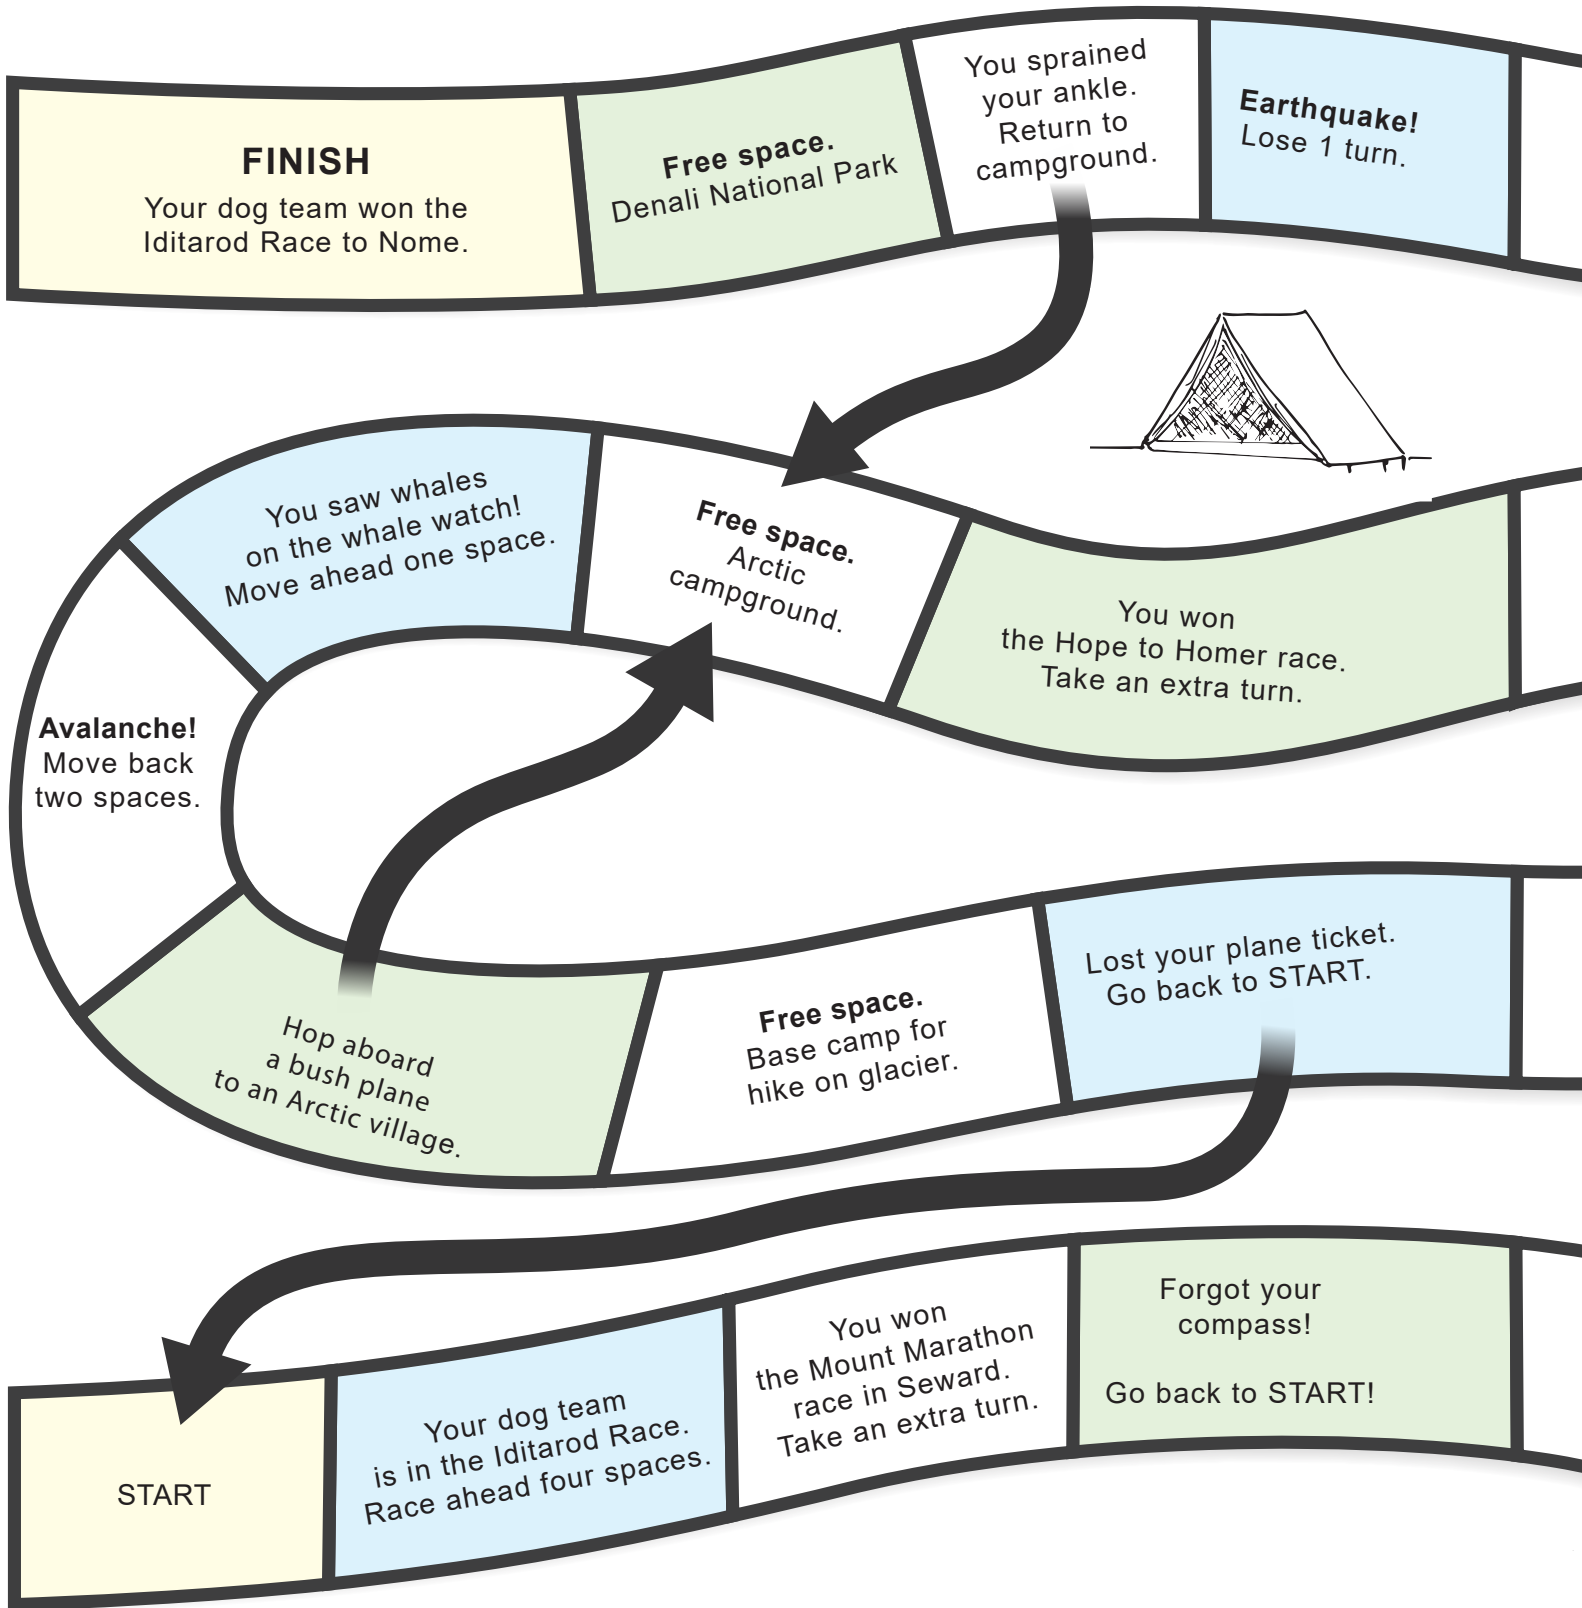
FINISH
Your dog team won the Iditarod Race to Nome.

Free space.
Denali National Park

You sprained your ankle. Return to campground.

Earthquake!
Lose 1 turn.

You saw whales on the whale watch! Move ahead one space.

Free space.
Arctic campground.

You won the Hope to Homer race. Take an extra turn.

Avalanche!
Move back two spaces.

Hop aboard a bush plane to an Arctic village.

Free space.
Base camp for hike on glacier.

Lost your plane ticket. Go back to START.

START

Your dog team is in the Iditarod Race. Race ahead four spaces.

You won the Mount Marathon race in Seward. Take an extra turn.

Forgot your compass!

Go back to START!